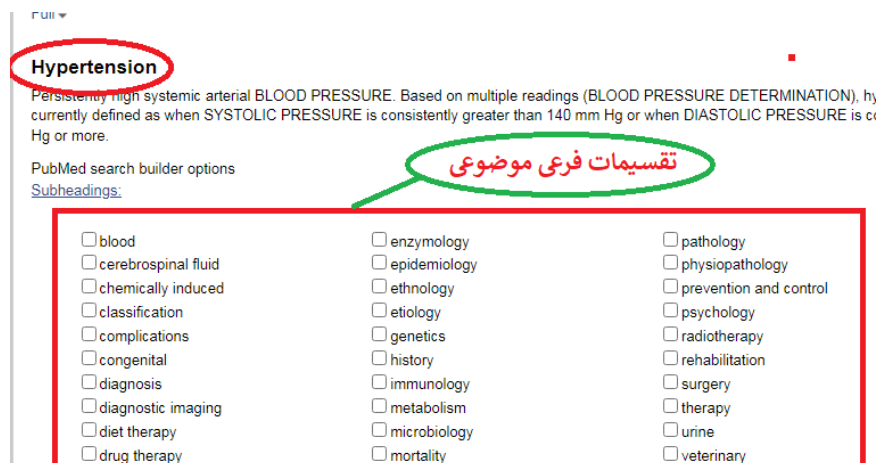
Full

Hypertension

Persistently high systemic arterial BLOOD PRESSURE. Based on multiple readings (BLOOD PRESSURE DETERMINATION), hy currently defined as when SYSTOLIC PRESSURE is consistently greater than 140 mm Hg or when DIASTOLIC PRESSURE is co Hg or more.

PubMed search builder options
Subheadings:

تقسیمات فرعی موضوعی

blood
cerebrospinal fluid
chemically induced
classification
complications
congenital
diagnosis
diagnostic imaging
diet therapy
drug therapy

enzymology
epidemiology
ethnology
etiology
genetics
history
immunology
metabolism
microbiology
mortality

pathology
physiopathology
prevention and control
psychology
radiotherapy
rehabilitation
surgery
therapy
urine
veterinary